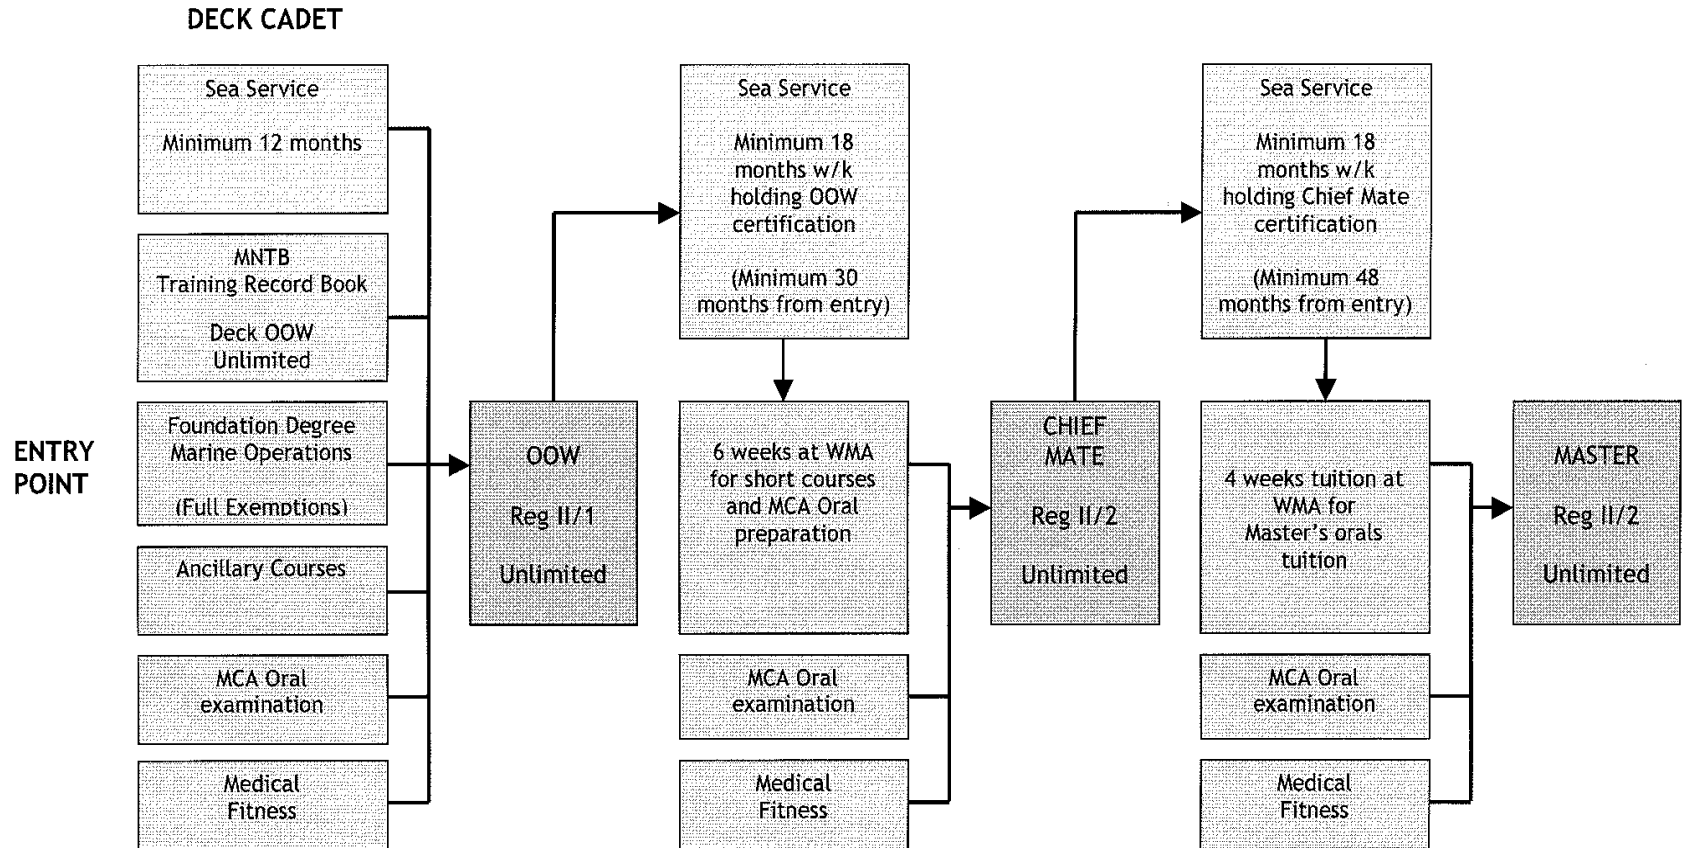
DECK CADET

ENTRY POINT

Sea Service

Minimum 12 months

MNTB Training Record Book

Deck OOW Unlimited

Foundation Degree Marine Operations

(Full Exemptions)

Ancillary Courses

MCA Oral examination

Medical Fitness

OOW

Reg II/1

Unlimited

Sea Service

Minimum 18 months w/k holding OOW certification

(Minimum 30 months from entry)

6 weeks at WMA for short courses and MCA Oral preparation

MCA Oral examination

Medical Fitness

CHIEF MATE

Reg II/2

Unlimited

Sea Service

Minimum 18 months w/k holding Chief Mate certification

(Minimum 48 months from entry)

4 weeks tuition at WMA for Master's orals tuition

MCA Oral examination

Medical Fitness

MASTER

Reg II/2

Unlimited